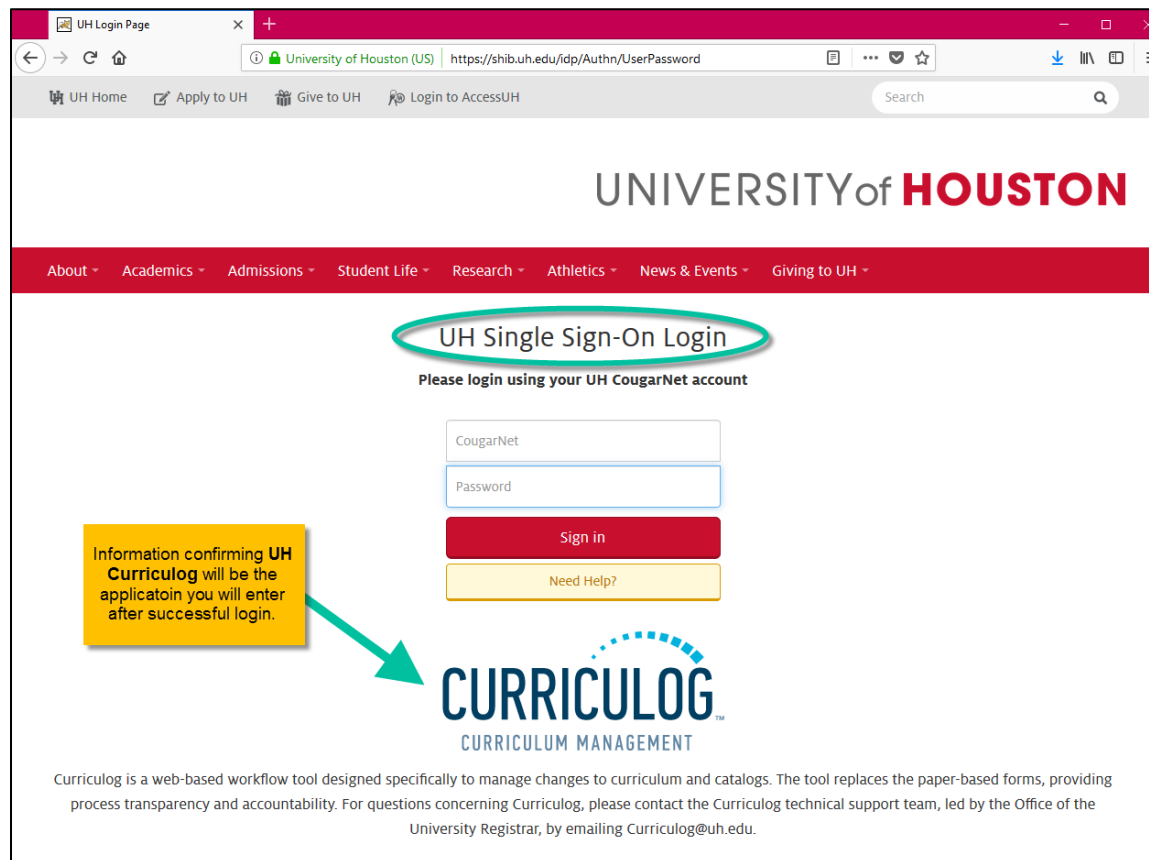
UH Login Page

University of Houston (US) https://shib.uh.edu/idp/Authn/UserPassword

UH Home Apply to UH Give to UH Login to AccessUH

Search

UNIVERSITY of HOUSTON

About Academics Admissions Student Life Research Athletics News & Events Giving to UH

UH Single Sign-On Login

Please login using your UH CougarNet account

CougarNet

Password

Sign in

Need Help?

Information confirming **UH Curriculog** will be the applicatoin you will enter after successful login.

CURRICULOG™

CURRICULUM MANAGEMENT

Curriculog is a web-based workflow tool designed specifically to manage changes to curriculum and catalogs. The tool replaces the paper-based forms, providing process transparency and accountability. For questions concerning Curriculog, please contact the Curriculog technical support team, led by the Office of the University Registrar, by emailing Curriculog@uh.edu.